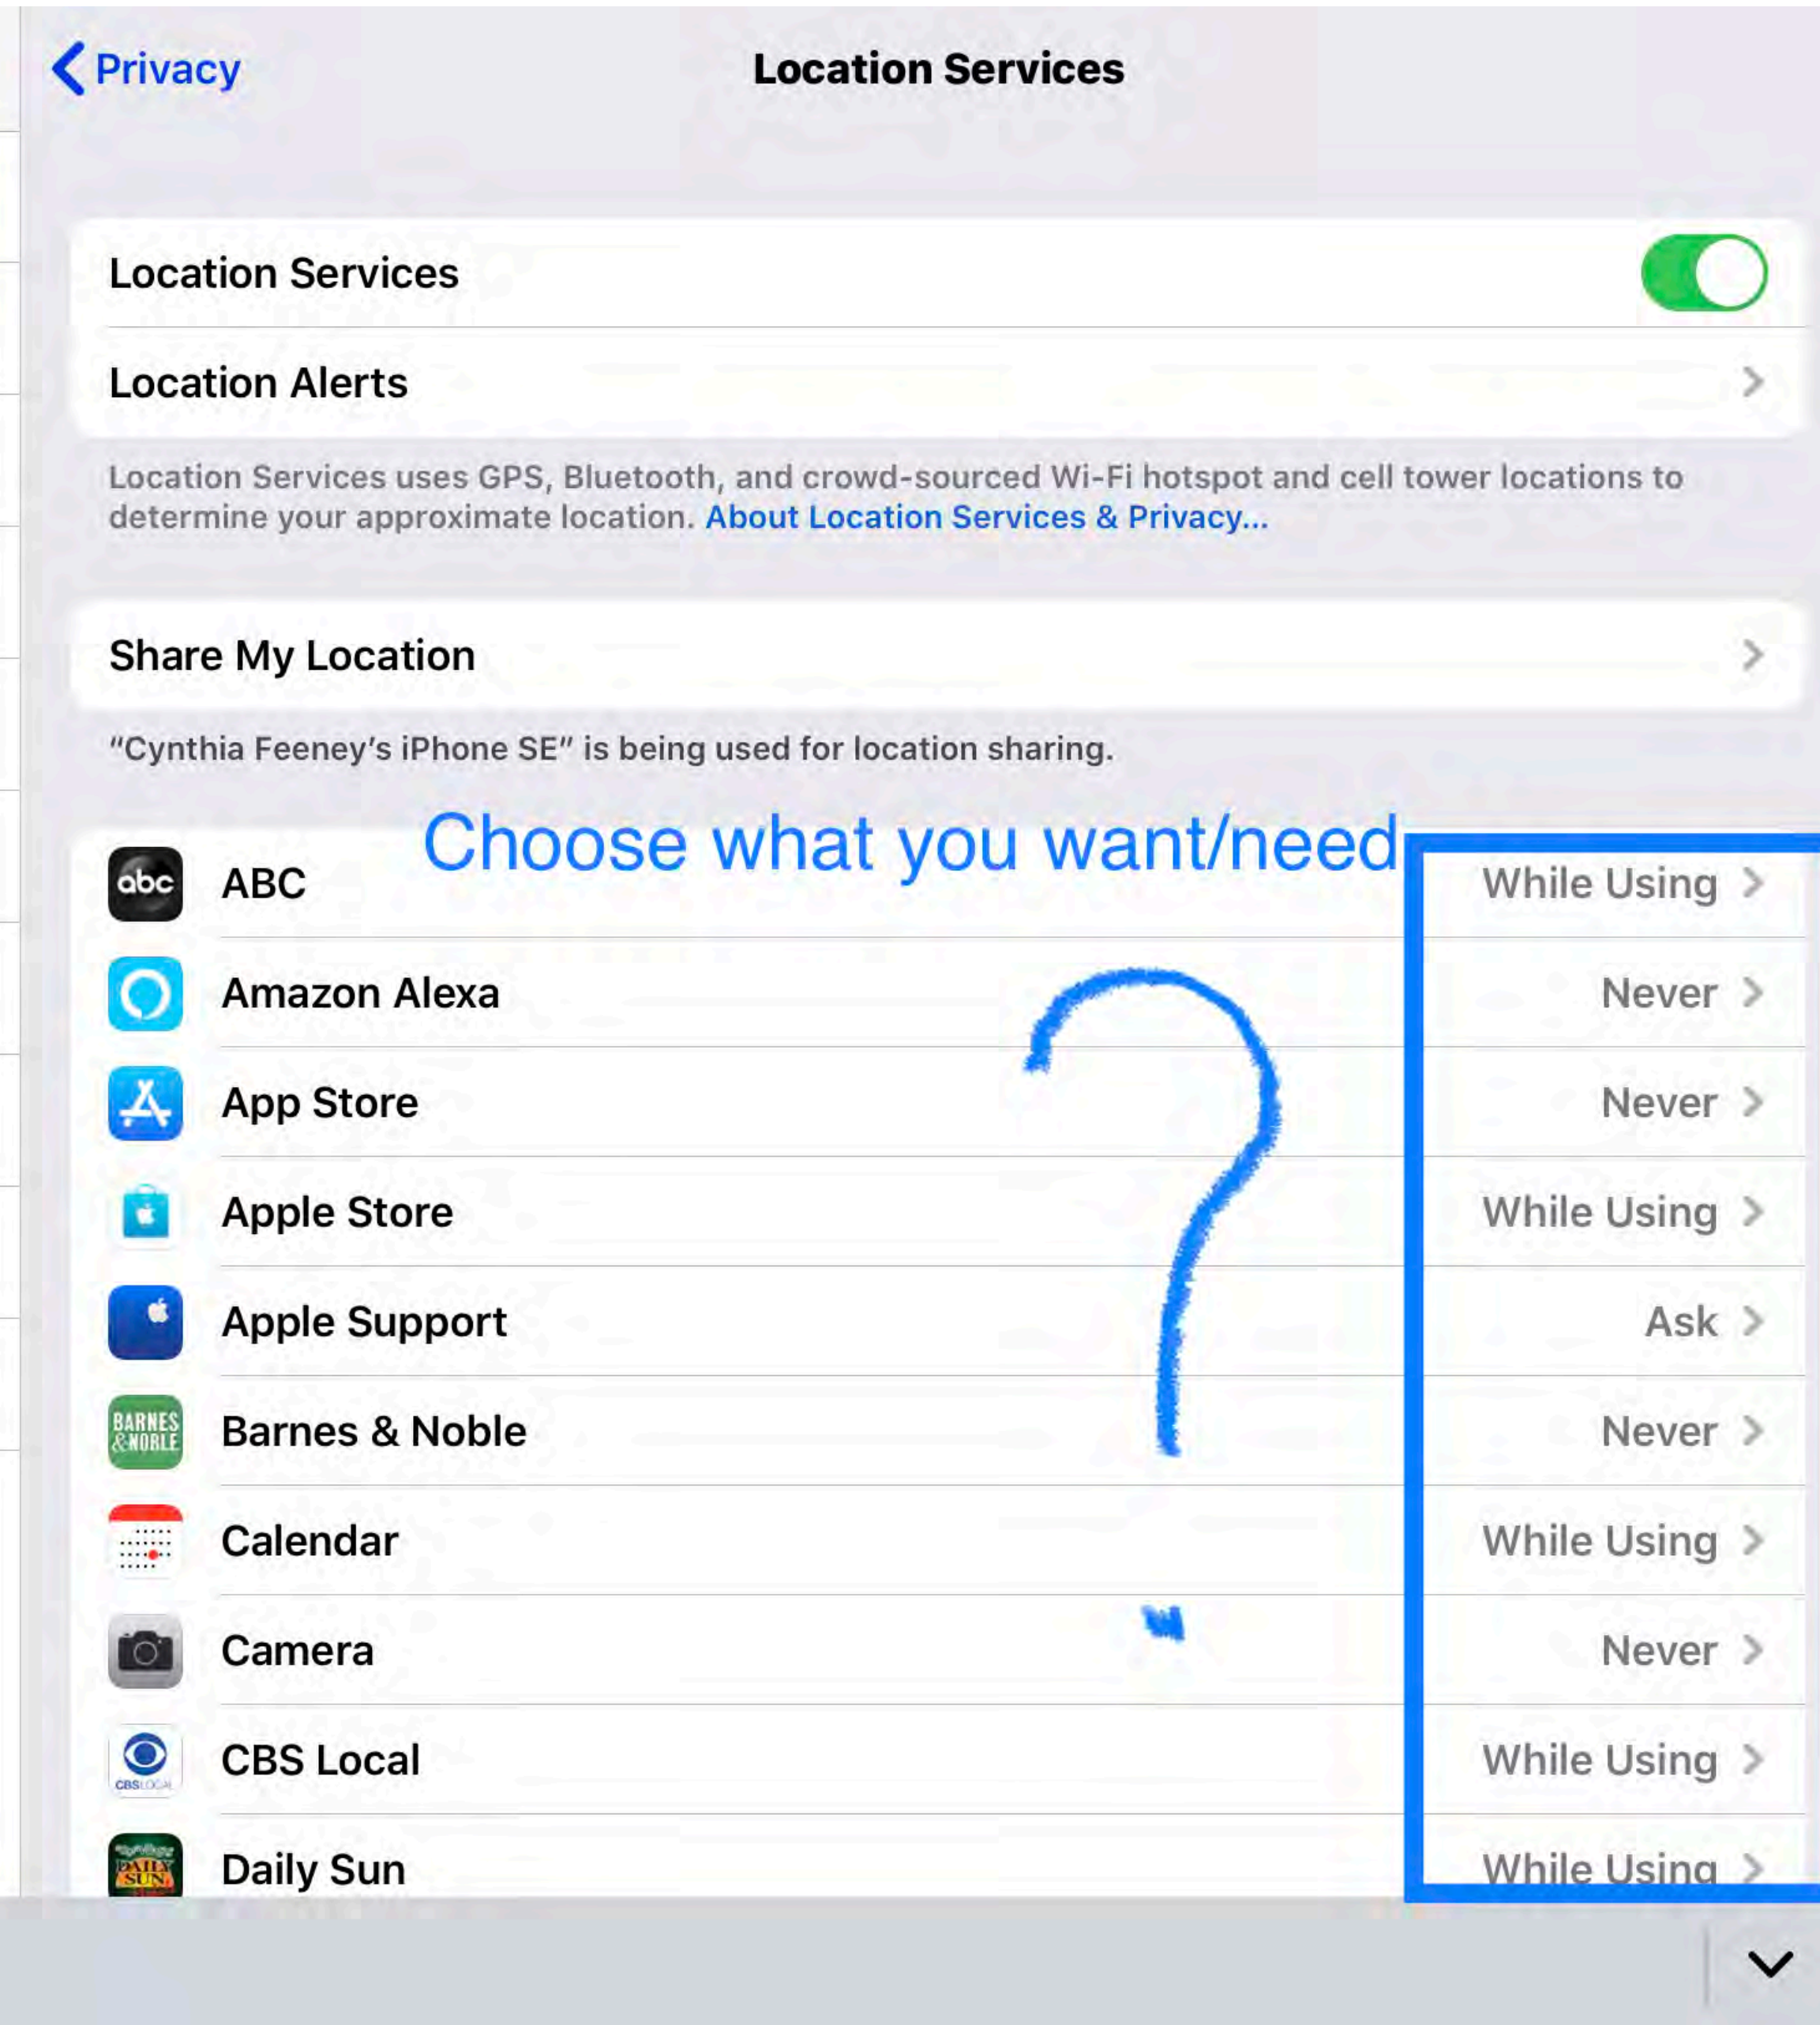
Privacy

Location Services

Location Services

Location Alerts

Location Services uses GPS, Bluetooth, and crowd-sourced Wi-Fi hotspot and cell tower locations to determine your approximate location. About Location Services & Privacy...

Share My Location

"Cynthia Feeney's iPhone SE" is being used for location sharing.

Choose what you want/need

abc ABC While Using

Amazon Alexa Never

App Store Never

Apple Store While Using

Apple Support Ask

BARNES & NOBLE Barnes & Noble Never

Calendar While Using

Camera Never

CBS LOCAL CBS Local While Using

DAILY SUN Daily Sun While Using